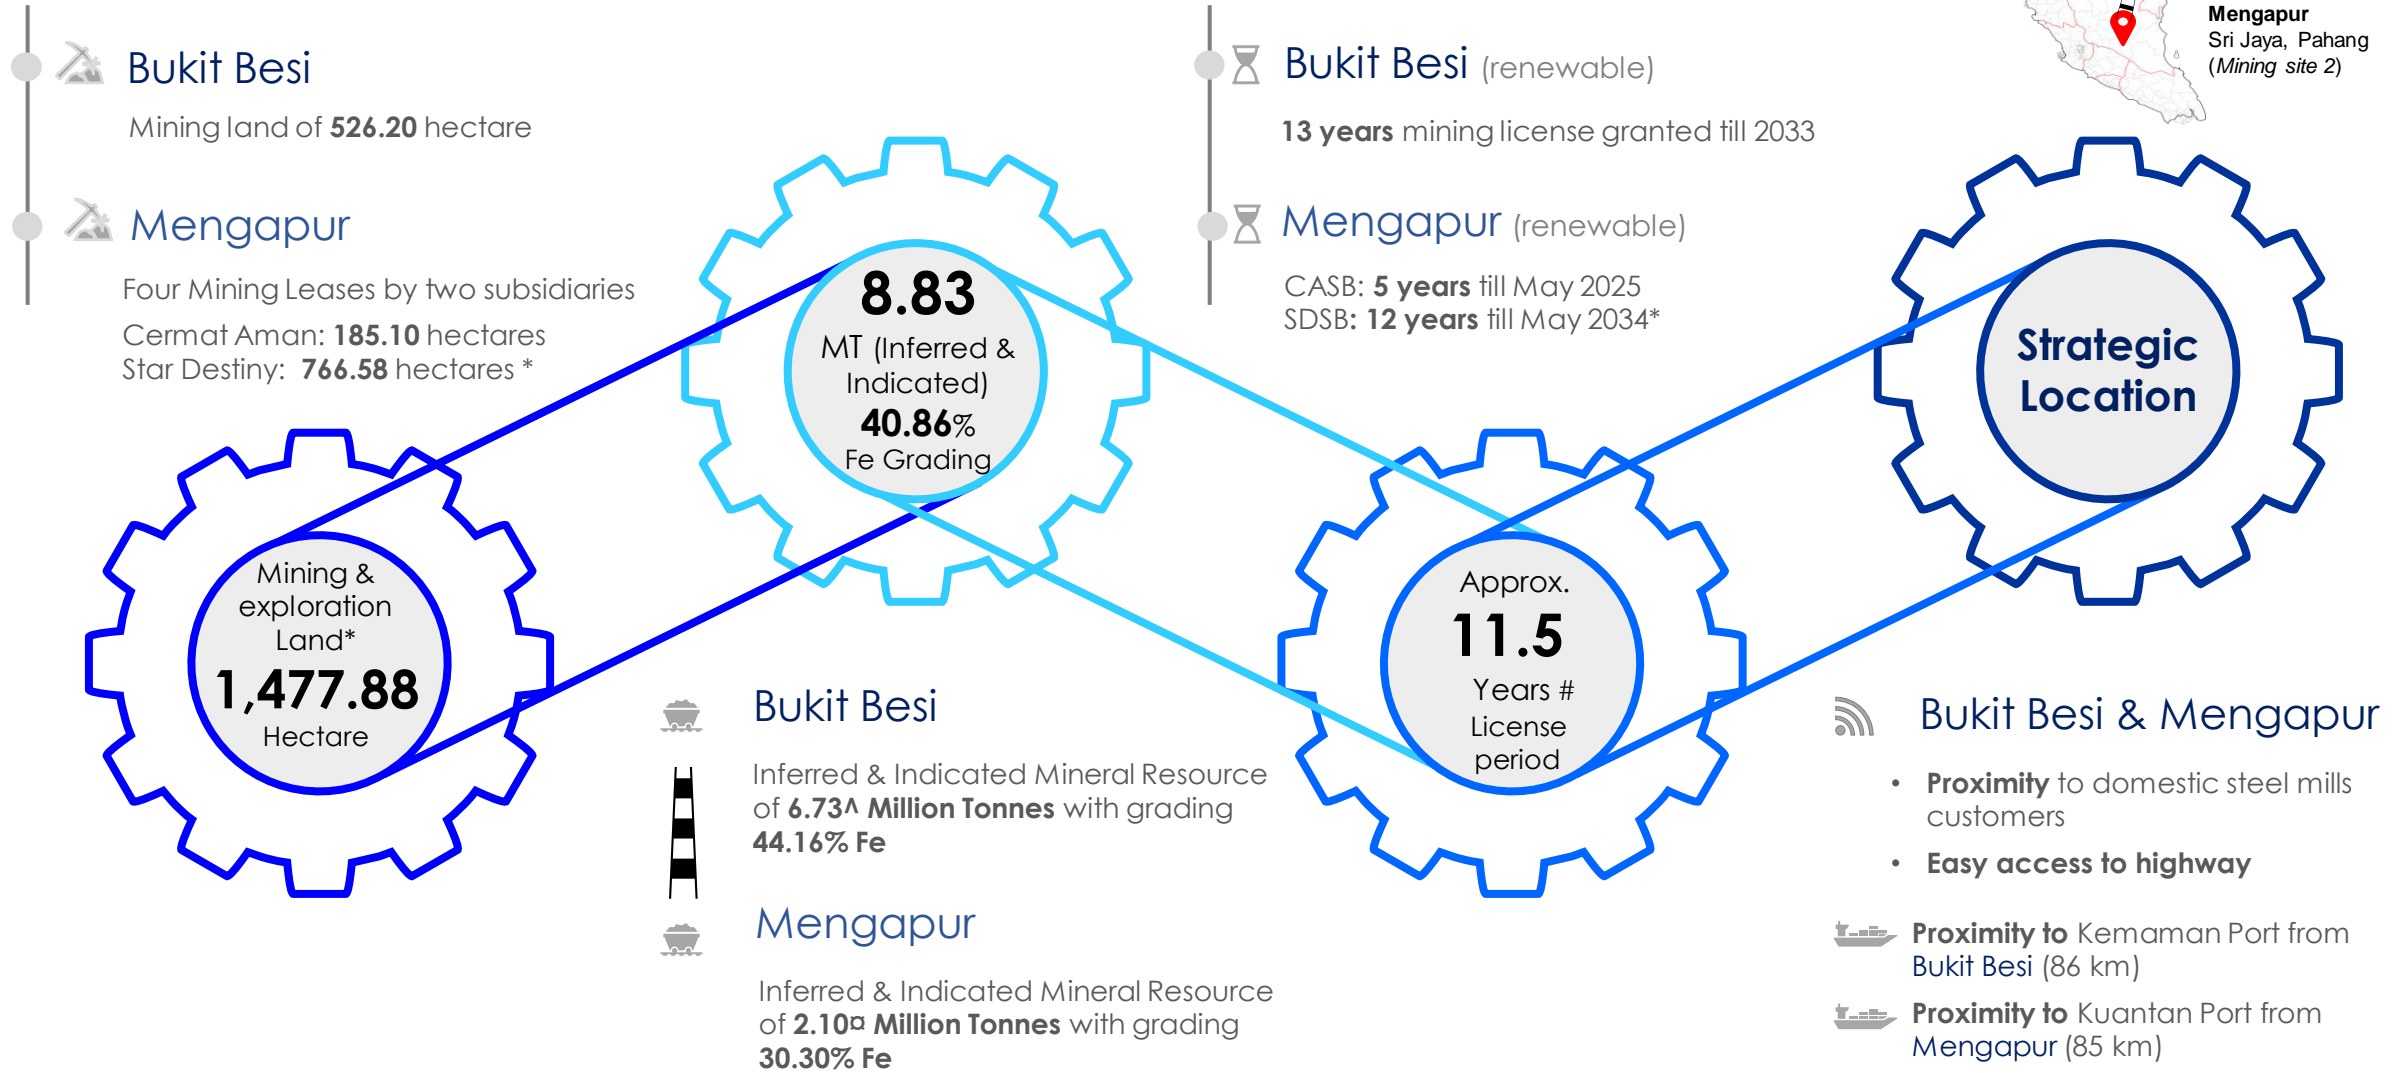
Bukit Besi

Mining land of **526.20** hectare

Mengapur

Four Mining Leases by two subsidiaries

Cermat Aman: **185.10** hectares
Star Destiny: **766.58** hectares *

Mining & exploration Land*
**1,477.88**
Hectare

**8.83**
MT (Inferred & Indicated)
**40.86**%
Fe Grading

Bukit Besi (renewable)

**13 years** mining license granted till 2033

Mengapur (renewable)

CASB: **5 years** till May 2025
SDSB: **12 years** till May 2034*

Mengapur
Sri Jaya, Pahang
(*Mining site 2*)

Strategic Location

Approx.
**11.5**
Years #
License period

Bukit Besi

Inferred & Indicated Mineral Resource of **6.73^ Million Tonnes** with grading **44.16% Fe**

Mengapur

Inferred & Indicated Mineral Resource of **2.10¤ Million Tonnes** with grading **30.30% Fe**

Bukit Besi & Mengapur

- **Proximity** to domestic steel mills customers
- **Easy access to highway**

**Proximity to** Kemaman Port from Bukit Besi (86 km)

**Proximity to** Kuantan Port from Mengapur (85 km)